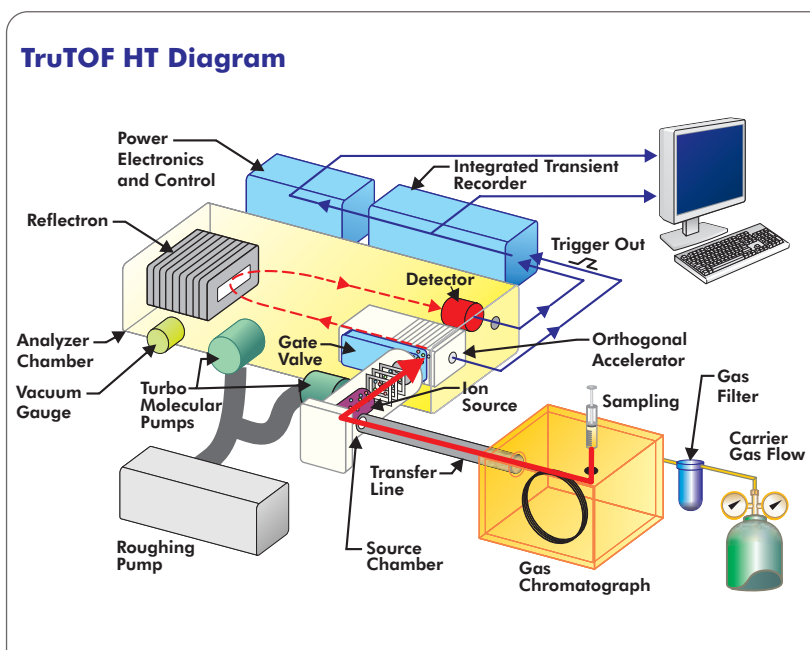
TruTOF HT Diagram

Power Electronics and Control

Integrated Transient Recorder

Reflectron

Trigger Out

Detector

Analyzer Chamber

Gate Valve

Orthogonal Accelerator

Vacuum Gauge

Turbo Molecular Pumps

Ion Source

Sampling

Gas Filter

Carrier Gas Flow

Transfer Line

Roughing Pump

Source Chamber

Gas Chromatograph